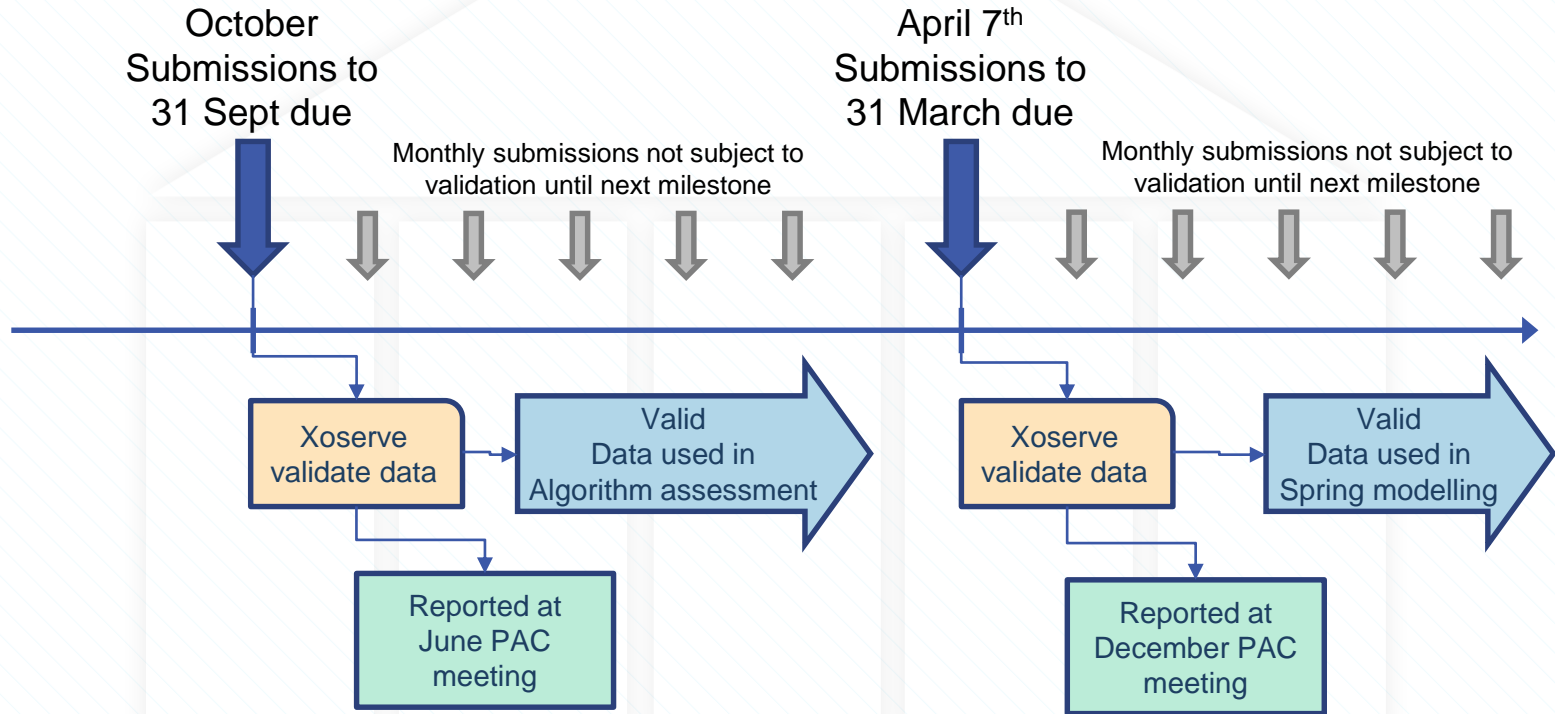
October
Submissions to
31 Sept due

April 7$^{th}$
Submissions to
31 March due

Monthly submissions not subject to validation until next milestone

Monthly submissions not subject to validation until next milestone

Xoserve validate data

Valid
Data used in
Algorithm assessment

Reported at
June PAC
meeting

Xoserve validate data

Valid
Data used in
Spring modelling

Reported at
December PAC
meeting